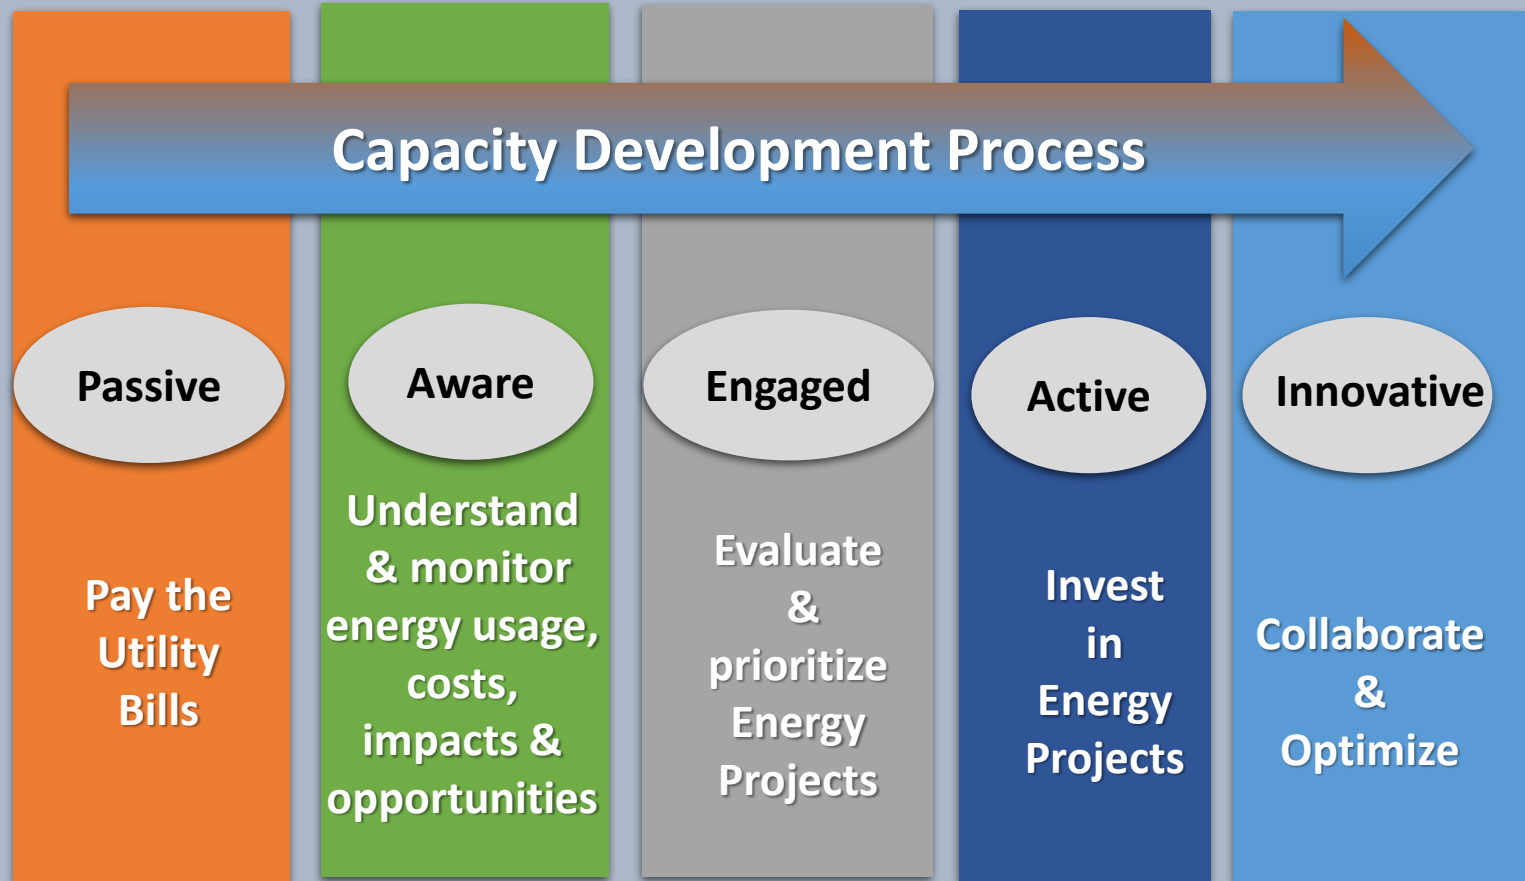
Capacity Development Process

Passive

Pay the Utility Bills

Aware

Understand & monitor energy usage, costs, impacts & opportunities

Engaged

Evaluate & prioritize Energy Projects

Active

Invest in Energy Projects

Innovative

Collaborate & Optimize